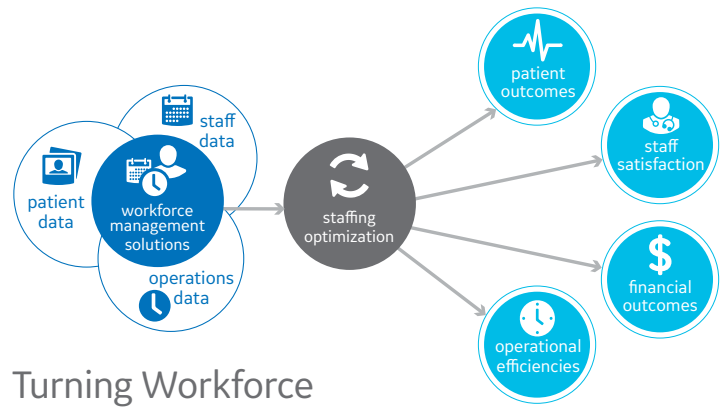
staff data

patient data

workforce management solutions

operations data

staffing optimization

patient outcomes

staff satisfaction

$

financial outcomes

operational efficiencies

Turning Workforce